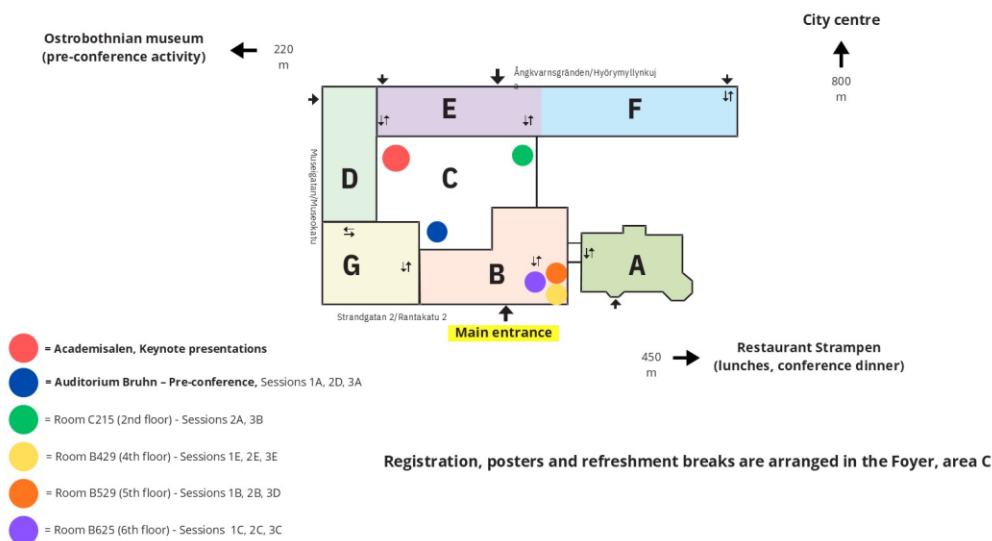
Ostrobothnian museum
(pre-conference activity)

220 m

City centre

800 m

Ångkvarnsgränden/Hyörymyllynkuja

E

F

D

C

Museigatan/Museokatu

G

B

A

Strandgatan 2/Rantakatu 2

Main entrance

450 m

Restaurant Strampen
(lunches, conference dinner)

= Academisalen, Keynote presentations

= Auditorium Bruhn – Pre-conference, Sessions 1A, 2D, 3A

= Room C215 (2nd floor) - Sessions 2A, 3B

= Room B429 (4th floor) - Sessions 1E, 2E, 3E

= Room B529 (5th floor) - Sessions 1B, 2B, 3D

= Room B625 (6th floor) - Sessions 1C, 2C, 3C

Registration, posters and refreshment breaks are arranged in the Foyer, area C